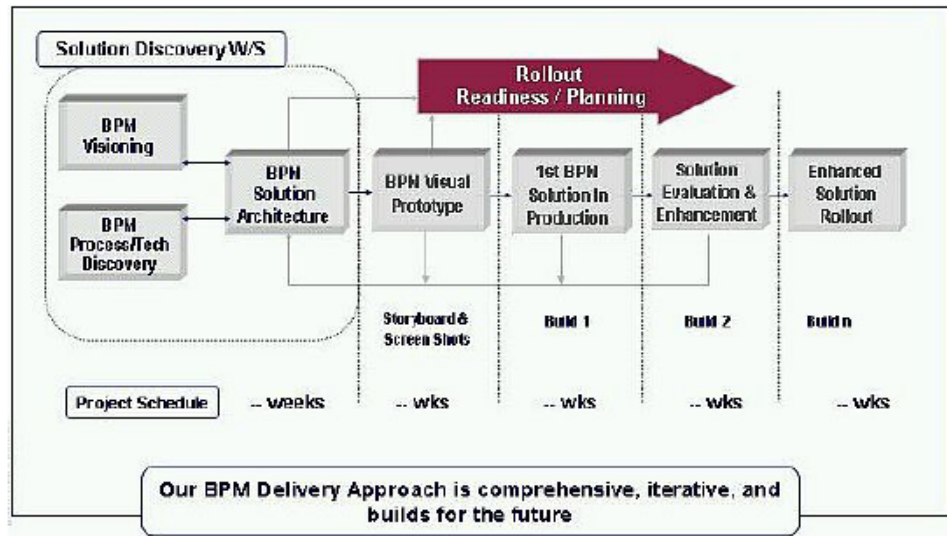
Solution Discovery W/S

Rollout
Readiness / Planning

BPM
Visioning

BPM
Process/Tech
Discovery

BPM
Solution
Architecture

BPM Visual
Prototype

1st BPM
Solution In
Production

Solution
Evaluation &
Enhancement

Enhanced
Solution
Rollout

Storyboard &
Screen Shots

Build 1

Build 2

Build n

Project Schedule

-- weeks

-- wks

-- wks

-- wks

-- wks

Our BPM Delivery Approach is comprehensive, iterative, and builds for the future